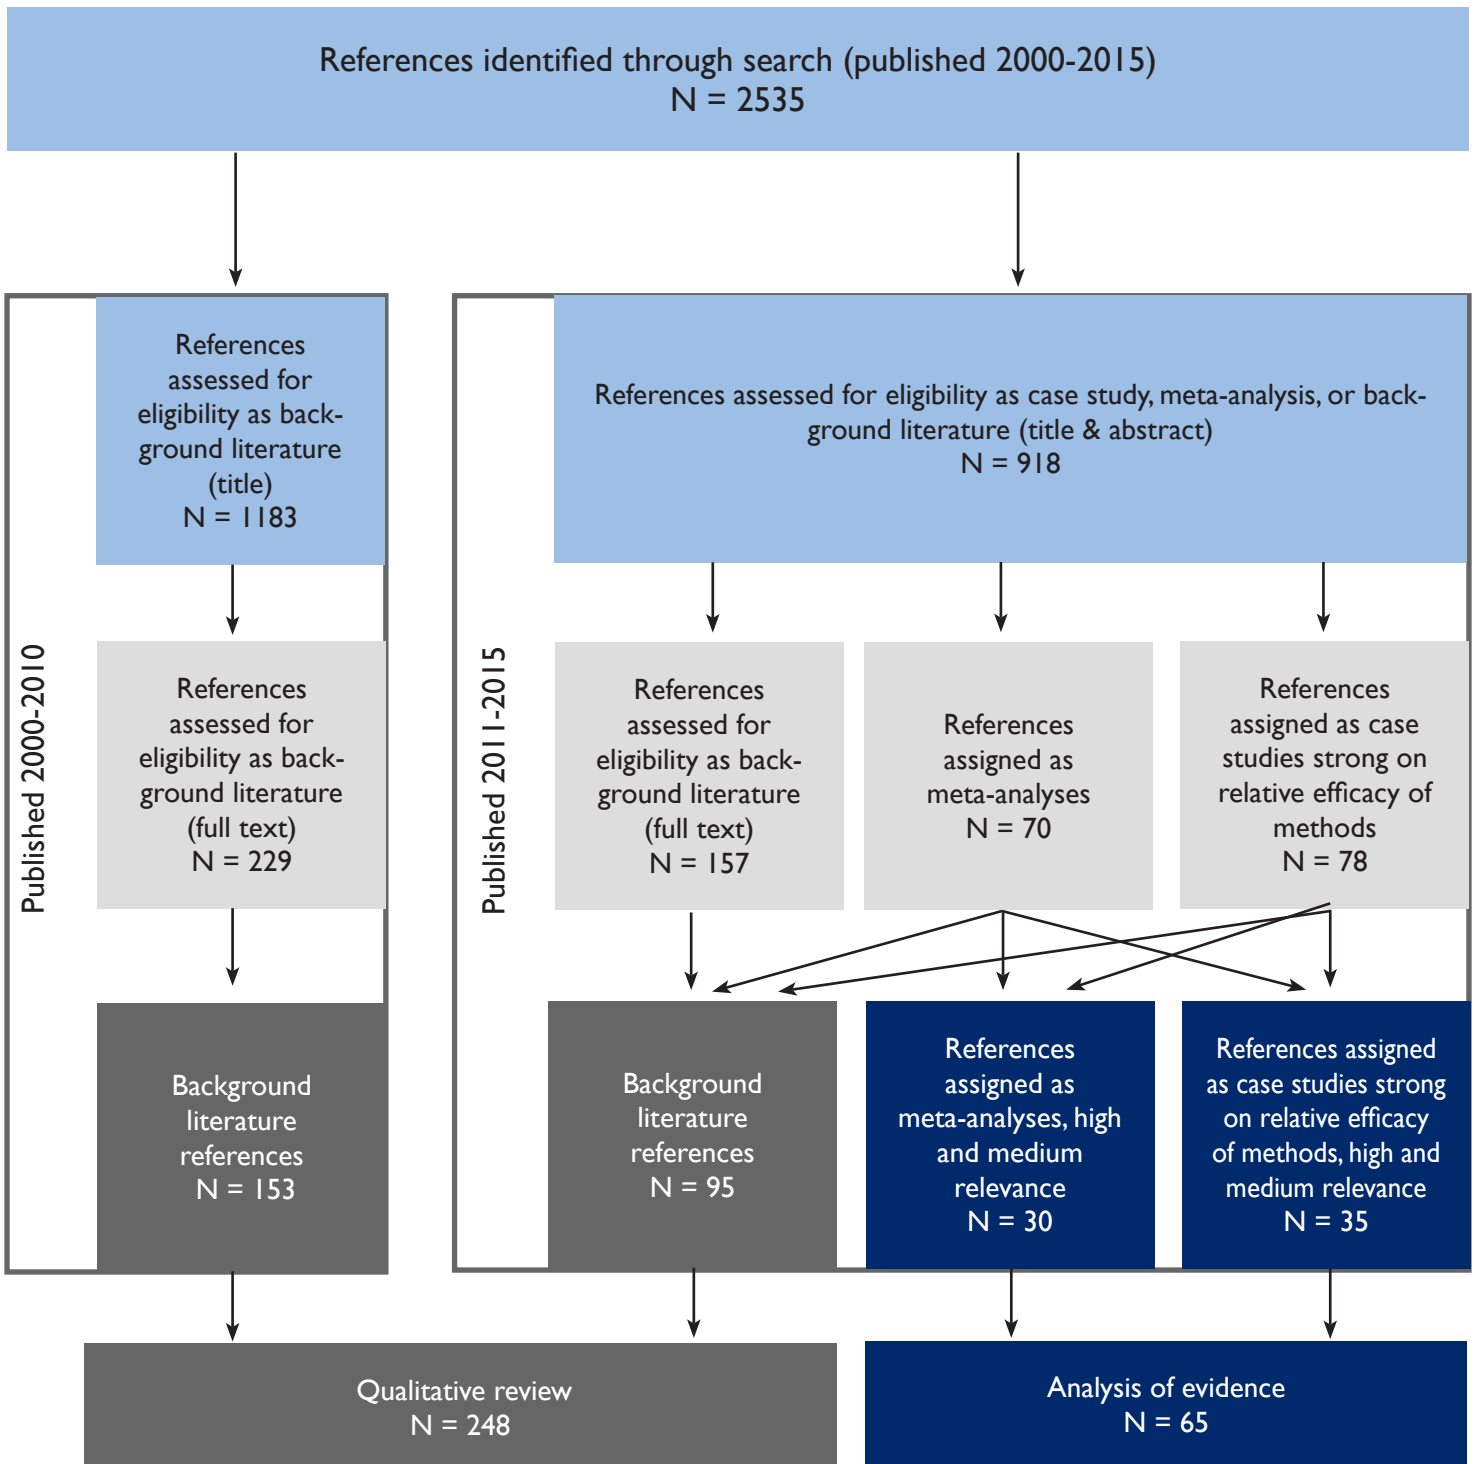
References identified through search (published 2000-2015)
N = 2535

Published 2000-2010

References assessed for eligibility as background literature (title)
N = 1183

References assessed for eligibility as background literature (full text)
N = 229

Background literature references
N = 153

Published 2011-2015

References assessed for eligibility as case study, meta-analysis, or background literature (title & abstract)
N = 918

References assessed for eligibility as background literature (full text)
N = 157

References assigned as meta-analyses
N = 70

References assigned as case studies strong on relative efficacy of methods
N = 78

Background literature references
N = 95

References assigned as meta-analyses, high and medium relevance
N = 30

References assigned as case studies strong on relative efficacy of methods, high and medium relevance
N = 35

Qualitative review
N = 248

Analysis of evidence
N = 65